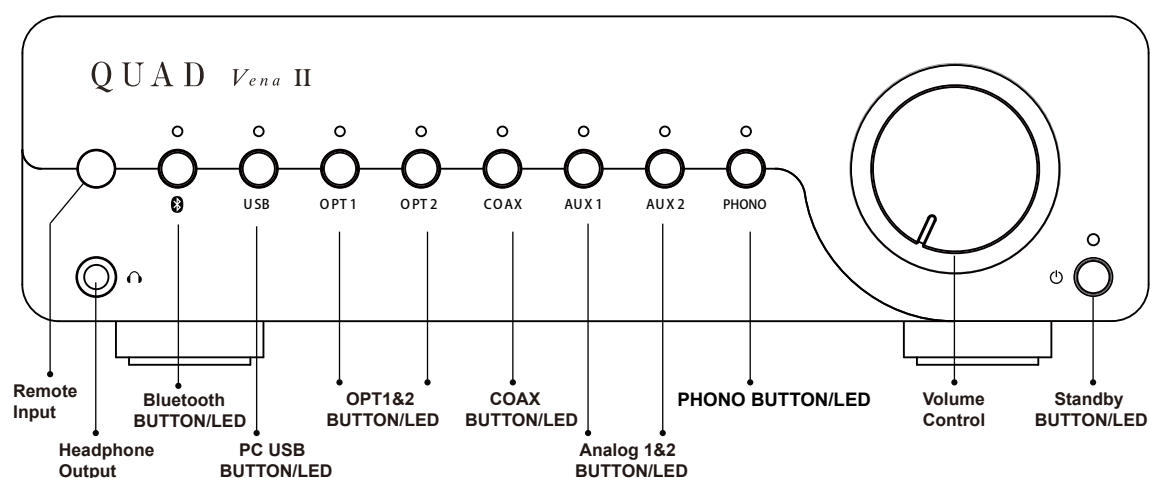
QUAD Vena II

USB
OPT 1
OPT 2
COAX
AUX 1
AUX 2
PHONO

Remote Input

Headphone Output

Bluetooth BUTTON/LED

PC USB BUTTON/LED

OPT1&2 BUTTON/LED

COAX BUTTON/LED

Analog 1&2 BUTTON/LED

PHONO BUTTON/LED

Volume Control

Standby BUTTON/LED